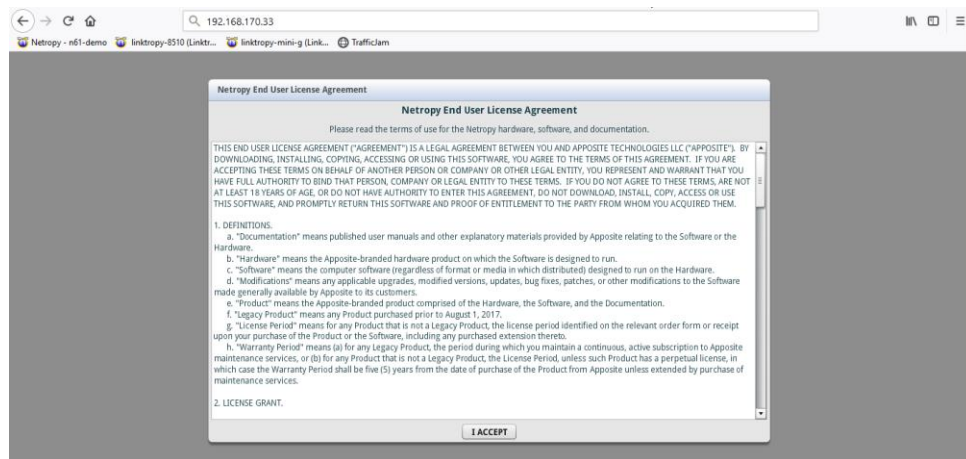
192.168.170.33

Netropy - n61-demo
linktropy-8510 (Linktr...
linktropy-mini-g (Link...
TrafficJam

Netropy End User License Agreement

Netropy End User License Agreement

Please read the terms of use for the Netropy hardware, software, and documentation.

THIS END USER LICENSE AGREEMENT ("AGREEMENT") IS A LEGAL AGREEMENT BETWEEN YOU AND APPOSITE TECHNOLOGIES LLC ("APPOSITE"). BY DOWNLOADING, INSTALLING, COPYING, ACCESSING OR USING THIS SOFTWARE, YOU AGREE TO THE TERMS OF THIS AGREEMENT. IF YOU ARE ACCEPTING THESE TERMS ON BEHALF OF ANOTHER PERSON OR COMPANY OR OTHER LEGAL ENTITY, YOU REPRESENT AND WARRANT THAT YOU HAVE FULL AUTHORITY TO BIND THAT PERSON, COMPANY OR LEGAL ENTITY TO THESE TERMS. IF YOU DO NOT AGREE TO THESE TERMS, ARE NOT AT LEAST 18 YEARS OF AGE, OR DO NOT HAVE AUTHORITY TO ENTER THIS AGREEMENT, DO NOT DOWNLOAD, INSTALL, COPY, ACCESS OR USE THIS SOFTWARE, AND PROMPTLY RETURN THIS SOFTWARE AND PROOF OF ENTITLEMENT TO THE PARTY FROM WHOM YOU ACQUIRED THEM.

1. DEFINITIONS.
a. "Documentation" means published user manuals and other explanatory materials provided by Apposite relating to the Software or the Hardware.
b. "Hardware" means the Apposite-branded hardware product on which the Software is designed to run.
c. "Software" means the computer software (regardless of format or media in which distributed) designed to run on the Hardware.
d. "Modifications" means any applicable upgrades, modified versions, updates, bug fixes, patches, or other modifications to the Software made generally available by Apposite to its customers.
e. "Product" means the Apposite-branded product comprised of the Hardware, the Software, and the Documentation.
f. "Legacy Product" means any Product purchased prior to August 1, 2017.
g. "License Period" means for any Product that is not a Legacy Product, the license period identified on the relevant order form or receipt upon your purchase of the Product or the Software, including any purchased extension thereto.
h. "Warranty Period" means (a) for any Legacy Product, the period during which you maintain a continuous, active subscription to Apposite maintenance services, or (b) for any Product that is not a Legacy Product, the License Period, unless such Product has a perpetual license, in which case the Warranty Period shall be five (5) years from the date of purchase of the Product from Apposite unless extended by purchase of maintenance services.

2. LICENSE GRANT.

I ACCEPT